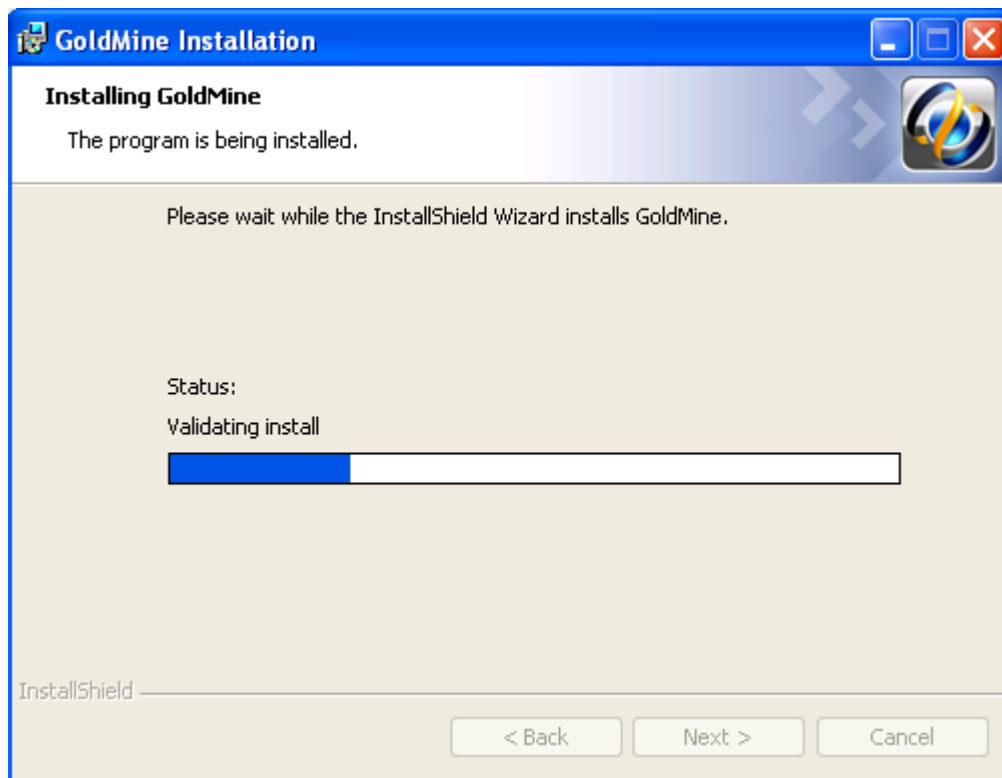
GoldMine Installation

Installing GoldMine

The program is being installed.

Please wait while the InstallShield Wizard installs GoldMine.

Status:

Validating install

InstallShield

< Back

Next >

Cancel